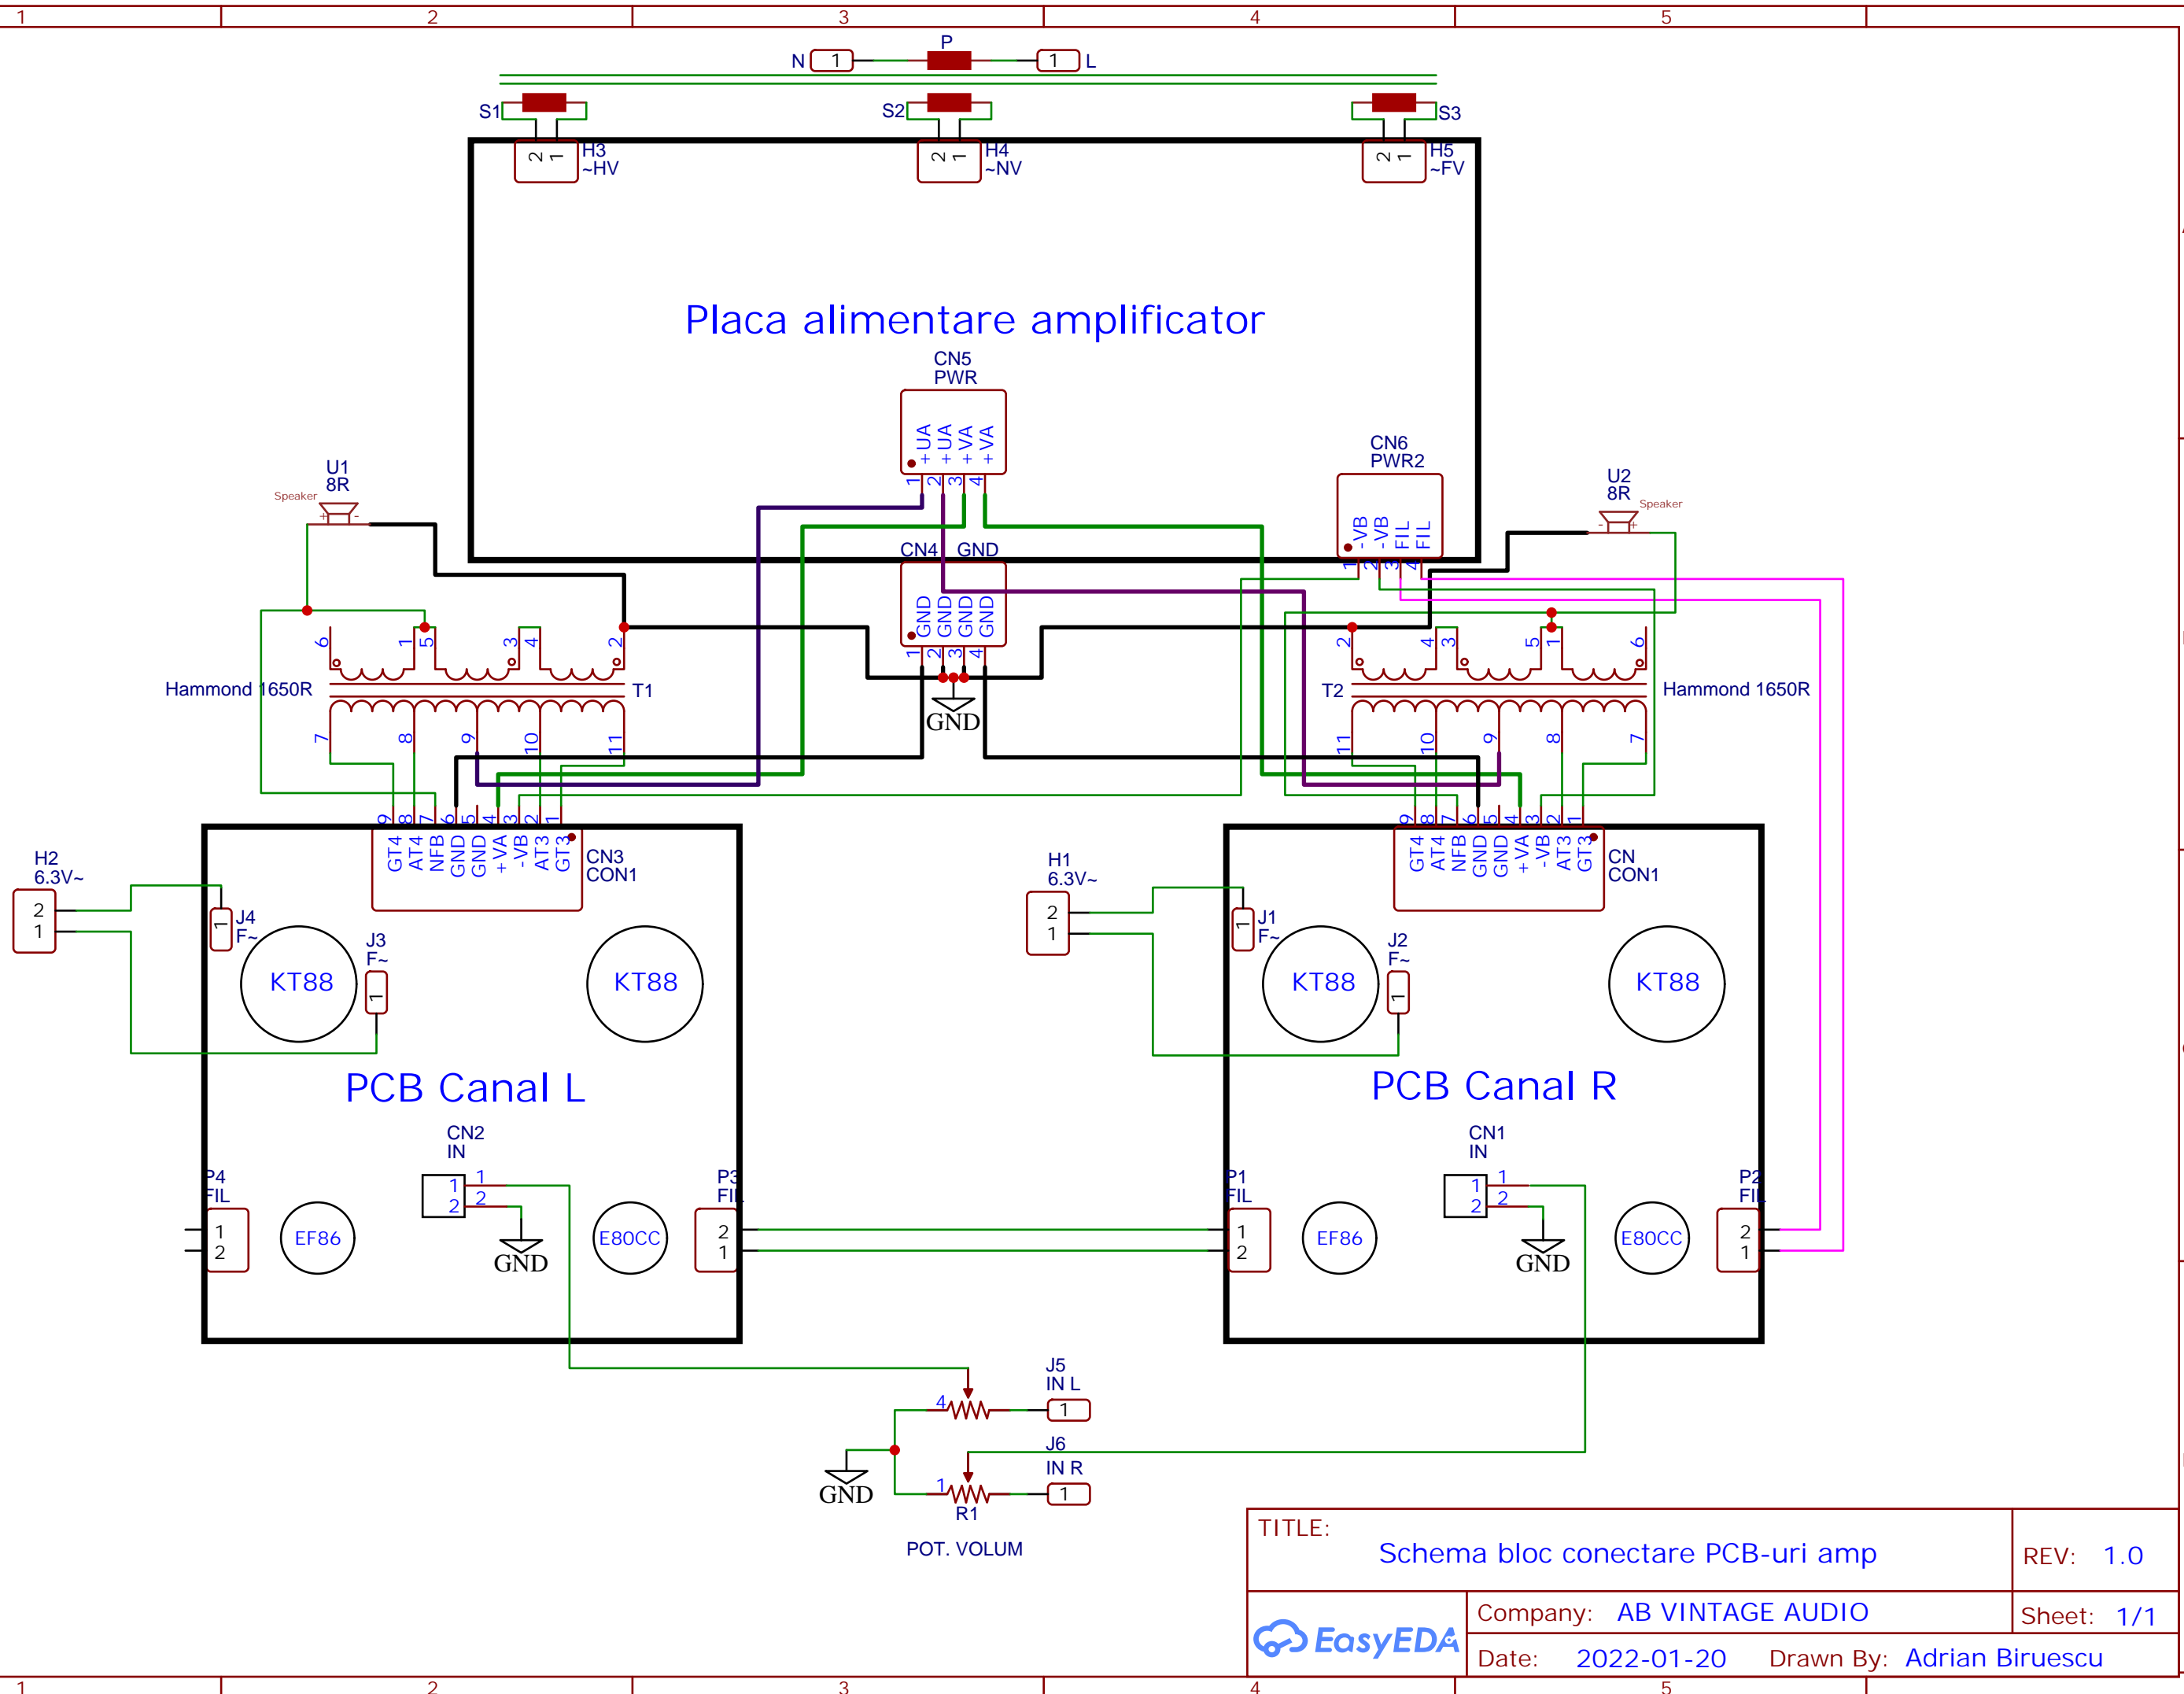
1 2 3 4 5

N 1 P 1 L

S1 S2 S3

2 1 H3 ~HV

2 1 H4 ~NV

2 1 H5 ~FV

Placa alimentare amplificator

CN5 PWR
+ UA + UA + VA + VA
1 2 3 4

CN6 PWR2
- VB - VB FIL FIL
1 2 3 4

U1 8R Speaker

U2 8R Speaker

CN4 GND
GND GND GND GND
1 2 3 4

GND

Hammond 1650R T1
6 1 5 3 4 2
7 8 9 10 11

T2 Hammond 1650R
2 4 3 5 1 6
11 10 9 8 7

9 8 7 6 5 4 3 2 1
GT4 AT4 NFB GND GND +VA -VB AT3 GT3
CN3 CON1

9 8 7 6 5 4 3 2 1
GT4 AT4 NFB GND GND +VA -VB AT3 GT3
CN CON1

H2 6.3V~
2 1

J4 F~ 1

J3 F~ 1

KT88 KT88

PCB Canal L

CN2 IN
1 2
1 2

GND

P4 FIL
1 2

EF86

E80CC

P3 FIL
2 1

H1 6.3V~
2 1

J1 F~ 1

J2 F~ 1

KT88 KT88

PCB Canal R

CN1 IN
1 2
1 2

GND

P1 FIL
1 2

EF86

E80CC

P2 FIL
2 1

J5 IN L
4 1

GND

J6 IN R
1 1
R1

POT. VOLUM

TITLE: Schema bloc conectare PCB-uri amp
REV: 1.0

EasyEDA
Company: AB VINTAGE AUDIO
Sheet: 1/1
Date: 2022-01-20 Drawn By: Adrian Biruescu

1 2 3 4 5